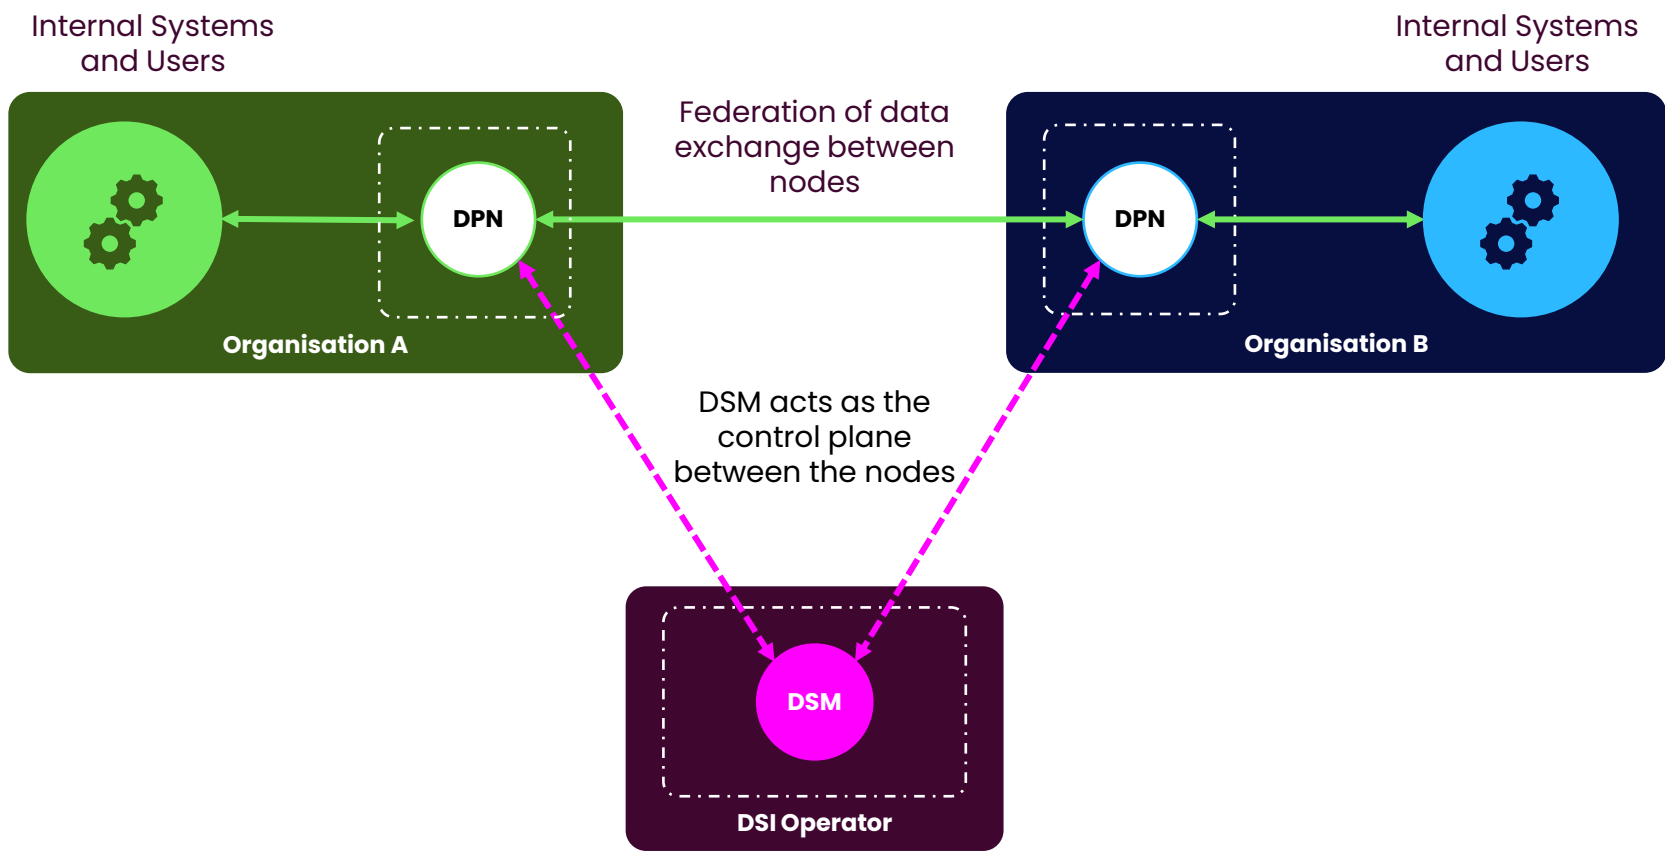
Internal Systems and Users

Internal Systems and Users

DPN

Federation of data exchange between nodes

DPN

Organisation A

Organisation B

DSM acts as the control plane between the nodes

DSM

DSI Operator